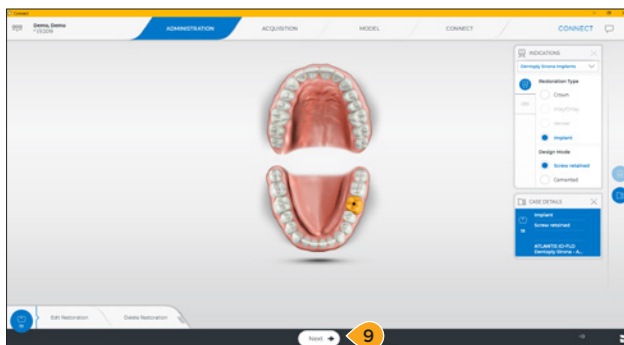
Connect

Demo, Demo
* 1/2019

ADMINISTRATION

ACQUISITION

MODEL

CONNECT

CONNECT

INDICATIONS

Dentsply Sirona Implants

Restoration Type

Crown

Inlay/Onlay

Veneer

Implant

Design Mode

Screw retained

Cemented

CASE DETAILS

Implant

Screw retained

36

ATLANTIS IO-FLO
Dentsply Sirona - A...

Edit Restoration

Delete Restoration

Next

9